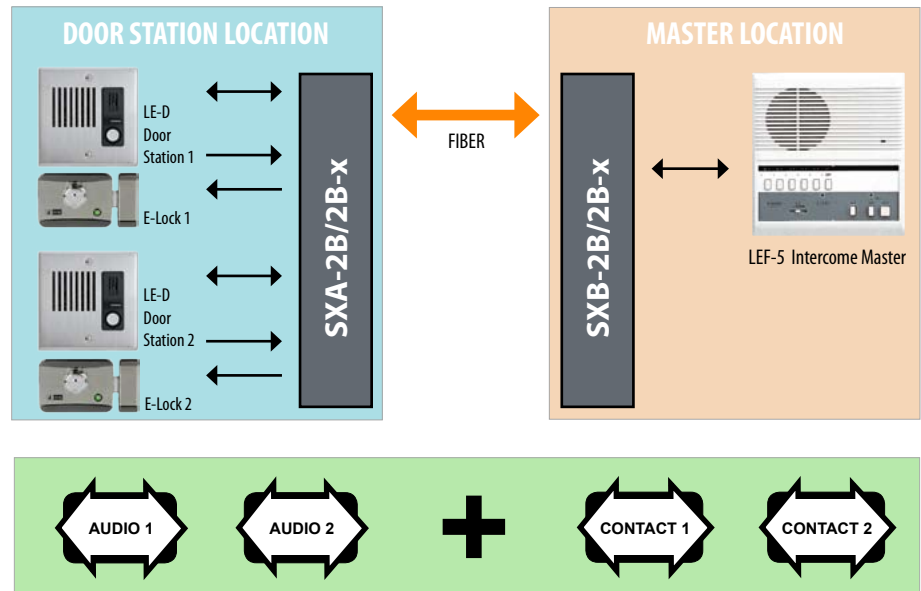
DOOR STATION LOCATION

LE-D Door Station 1

E-Lock 1

LE-D Door Station 2

E-Lock 2

SXA-2B/2B-x

FIBER

MASTER LOCATION

SXB-2B/2B-x

LEF-5 Intercome Master

AUDIO 1

AUDIO 2

+

CONTACT 1

CONTACT 2